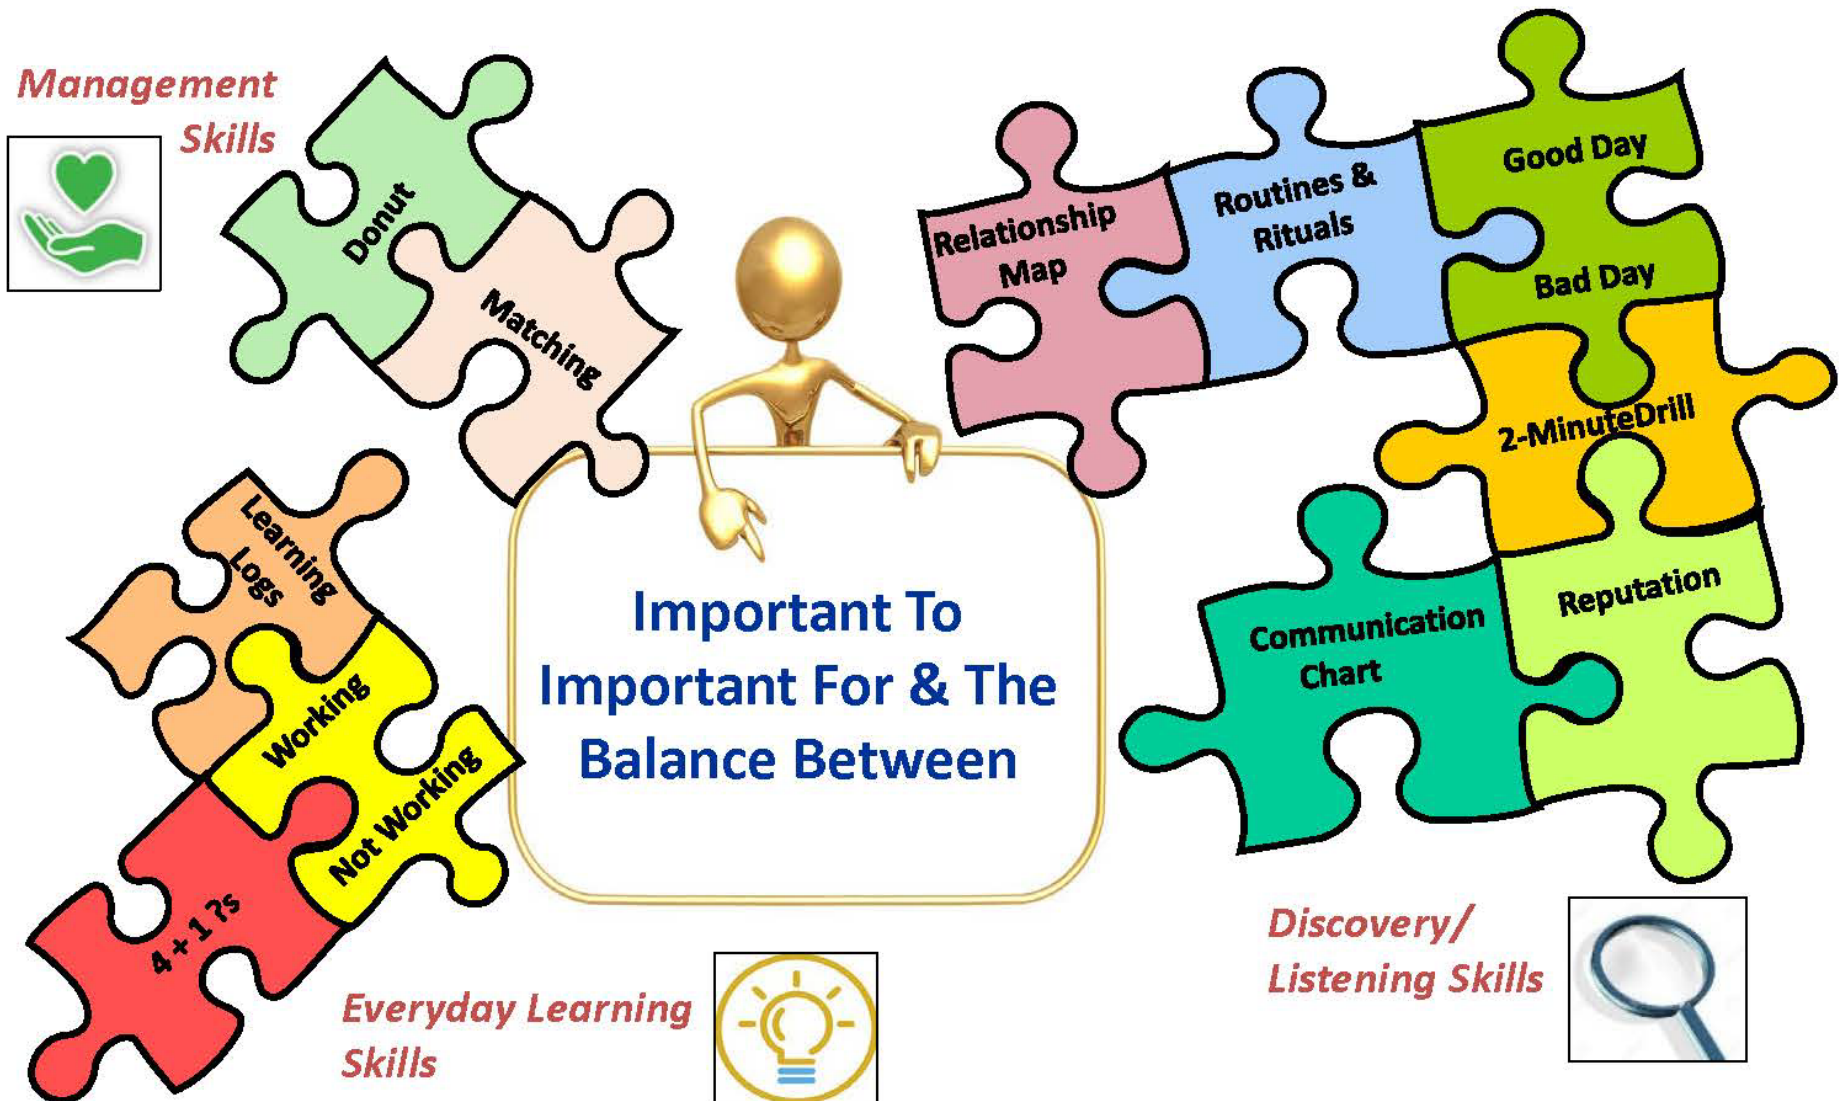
Management Skills

Donut

Matching

Relationship Map

Routines & Rituals

Good Day

Bad Day

2-MinuteDrill

Learning Logs

Working

Not Working

4 + 1 ?s

Important To Important For & The Balance Between

Communication Chart

Reputation

Discovery/ Listening Skills

Everyday Learning Skills